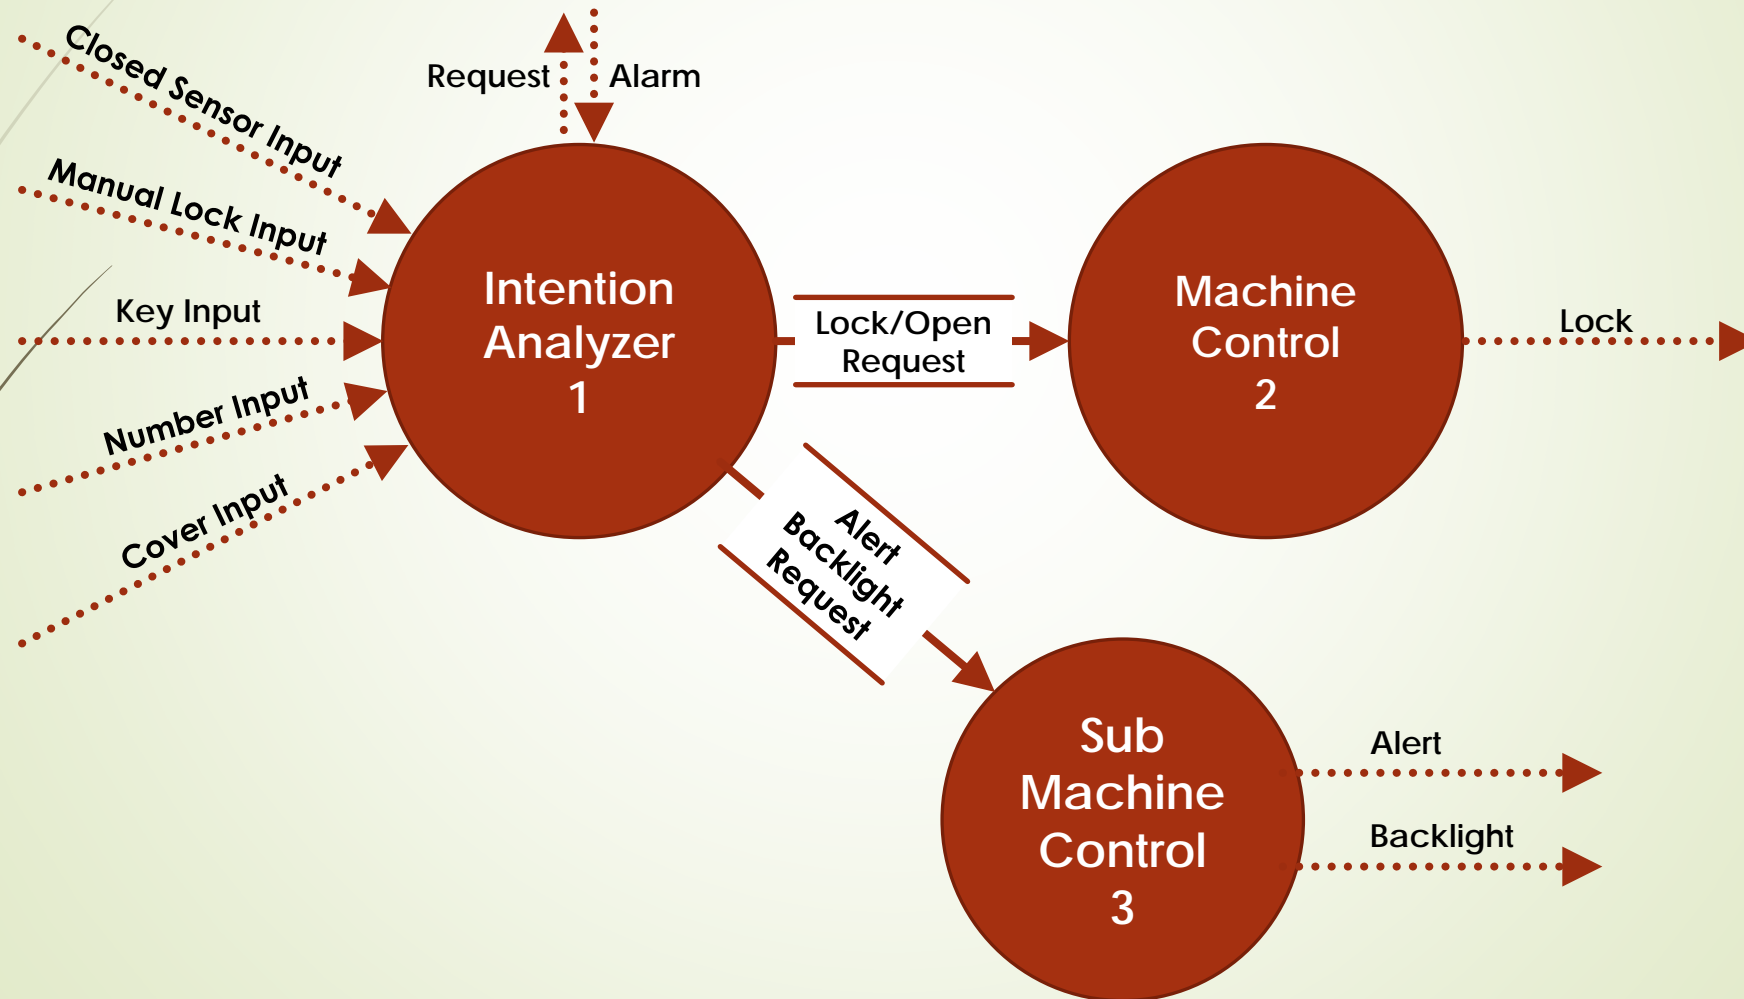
Closed Sensor Input

Manual Lock Input

Key Input

Number Input

Cover Input

Request

Alarm

Intention Analyzer 1

Lock/Open Request

Machine Control 2

Lock

Alert Backlight Request

Sub Machine Control 3

Alert

Backlight